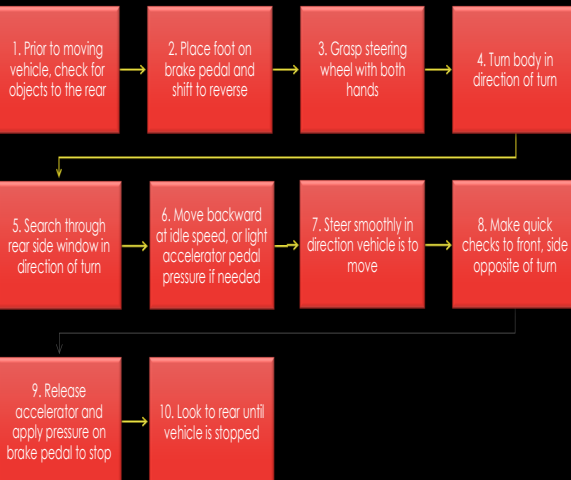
1. Prior to moving vehicle, check for objects to the rear

2. Place foot on brake pedal and shift to reverse

3. Grasp steering wheel with both hands

4. Turn body in direction of turn

5. Search through rear side window in direction of turn

6. Move backward at idle speed, or light accelerator pedal pressure if needed

7. Steer smoothly in direction vehicle is to move

8. Make quick checks to front, side opposite of turn

9. Release accelerator and apply pressure on brake pedal to stop

10. Look to rear until vehicle is stopped